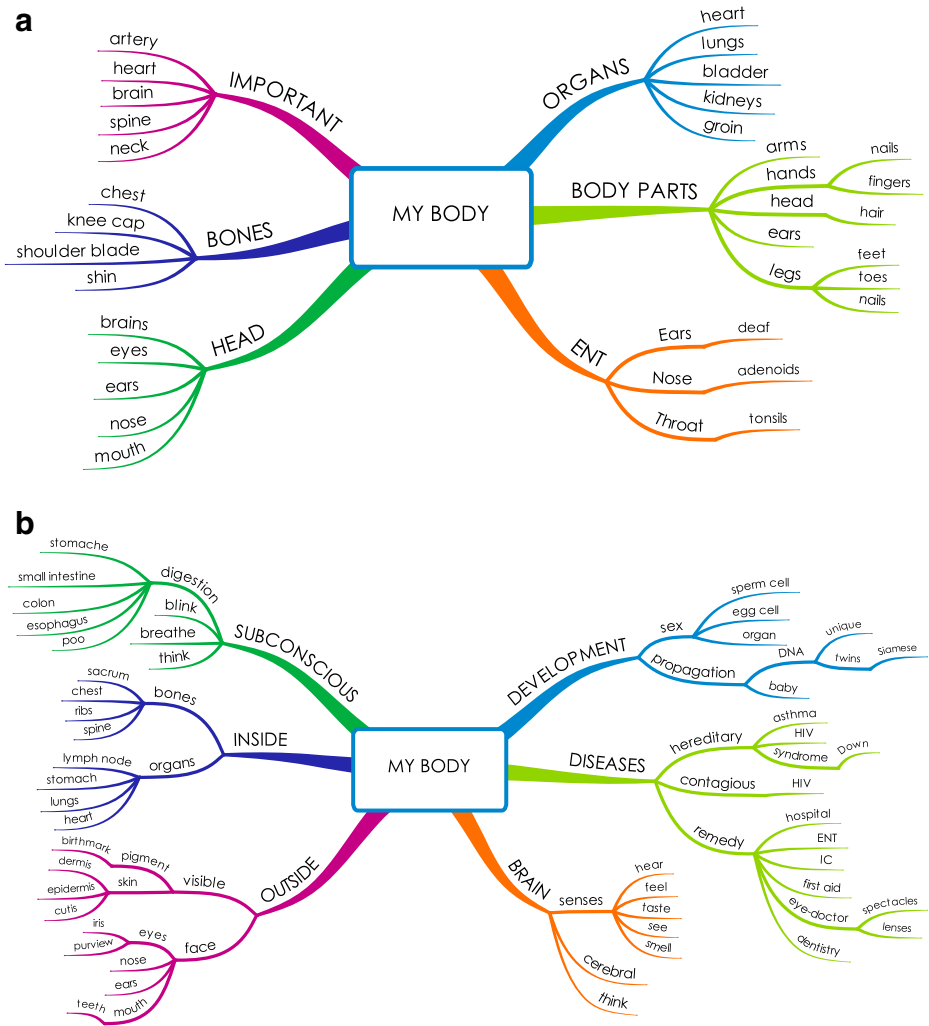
a

MY BODY

IMPORTANT
artery
heart
brain
spine
neck

BONES
chest
knee cap
shoulder blade
shin

HEAD
brains
eyes
ears
nose
mouth

ORGANS
heart
lungs
bladder
kidneys
groin

BODY PARTS
arms
hands
nails
fingers
head
hair
ears
legs
feet
toes
nails

ENT
Ears
deaf
Nose
adenoids
Throat
tonsils

b

MY BODY

SUBCONSCIOUS
digestion
stomache
small intestine
colon
esophagus
poo
blink
breathe
think

INSIDE
bones
sacrum
chest
ribs
spine
organs
lymph node
stomach
lungs
heart

OUTSIDE
visible
pigment
birthmark
skin
dermis
epidermis
cutis
face
eyes
iris
purview
nose
ears
mouth
teeth

DEVELOPMENT
sex
sperm cell
egg cell
organ
propagation
DNA
unique
twins
siamese
baby

DISEASES
hereditary
asthma
HIV
syndrome
Down
contagious
HIV
remedy
hospital
ENT
IC
first aid
eye-doctor
spectacles
lenses
dentistry

BRAIN
senses
hear
feel
taste
see
smell
cerebral
think